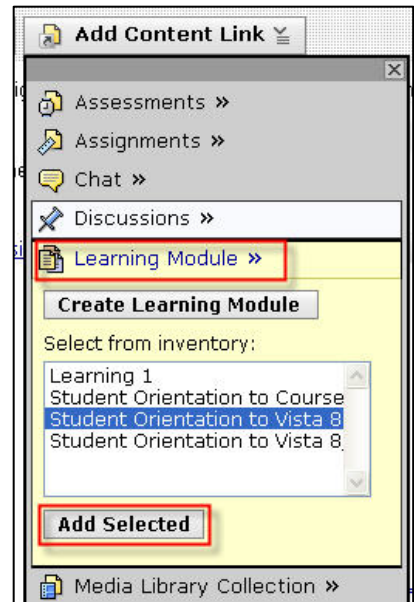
Add Content Link

Assessments »

Assignments »

Chat »

Discussions »

Learning Module »

Create Learning Module

Select from inventory:

Learning 1
Student Orientation to Course
Student Orientation to Vista 8
Student Orientation to Vista 8

Add Selected

Media Library Collection »